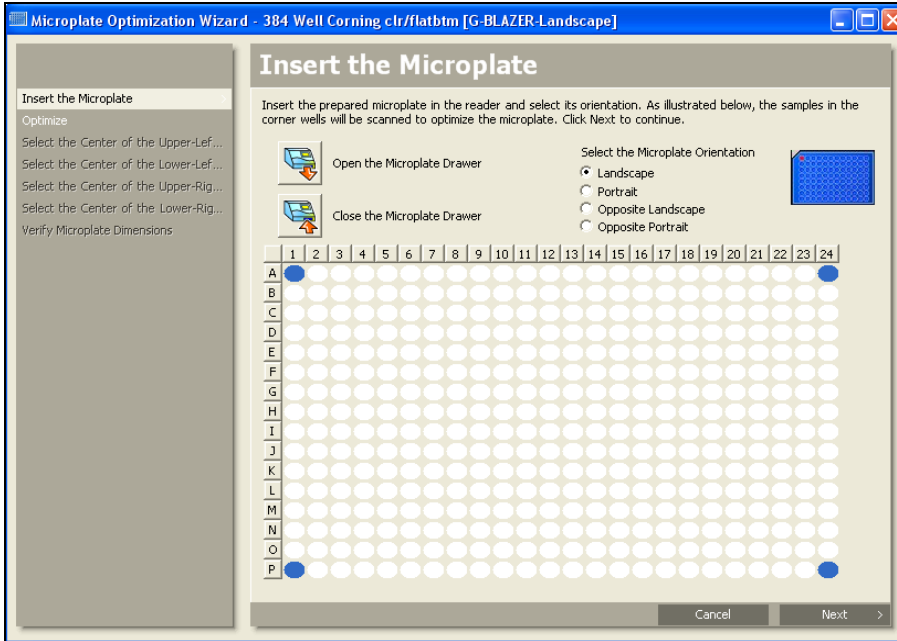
Microplate Optimization Wizard - 384 Well Corning clr/flatbtm [G-BLAZER-Landscape]

Insert the Microplate
Optimize
Select the Center of the Upper-Lef...
Select the Center of the Lower-Lef...
Select the Center of the Upper-Rig...
Select the Center of the Lower-Rig...
Verify Microplate Dimensions

Insert the Microplate

Insert the prepared microplate in the reader and select its orientation. As illustrated below, the samples in the corner wells will be scanned to optimize the microplate. Click Next to continue.

Open the Microplate Drawer

Close the Microplate Drawer

Select the Microplate Orientation
Landscape
Portrait
Opposite Landscape
Opposite Portrait

1 2 3 4 5 6 7 8 9 10 11 12 13 14 15 16 17 18 19 20 21 22 23 24

A B C D E F G H I J K L M N O P

Cancel
Next